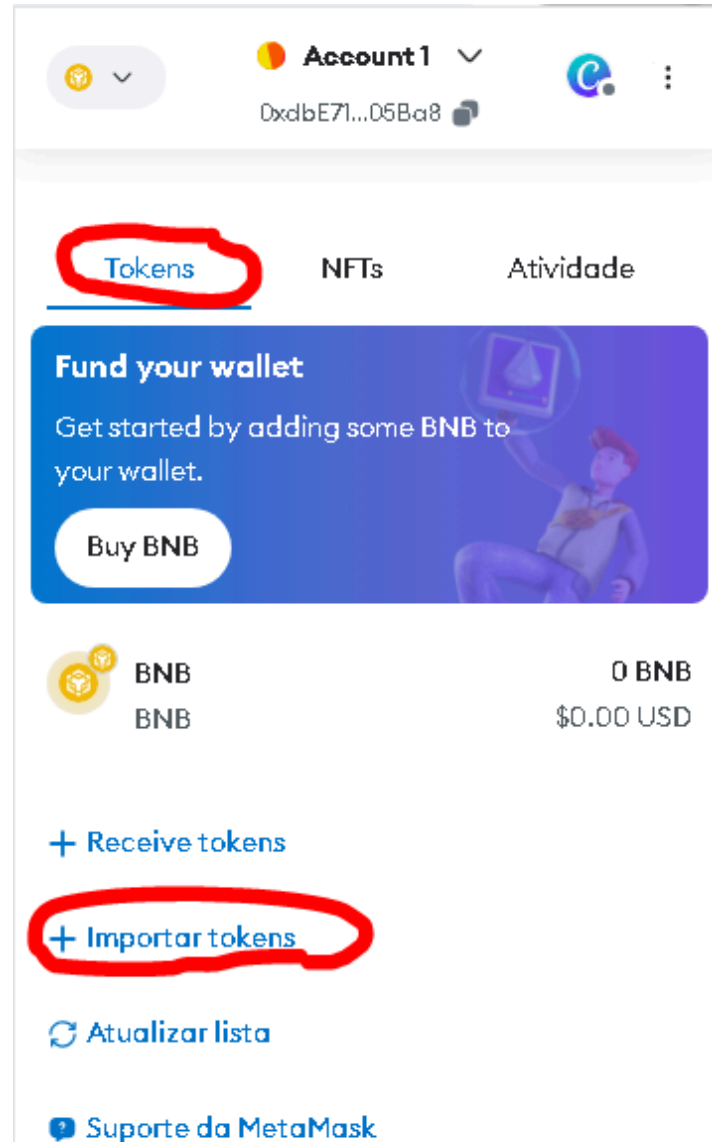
Account 1
0xdbE71...05Ba8

Tokens NFTs Atividade

Fund your wallet
Get started by adding some BNB to your wallet.
Buy BNB

BNB
BNB
0 BNB
$0.00 USD

+ Receive tokens
+ Importar tokens
Atualizar lista
Suporte da MetaMask